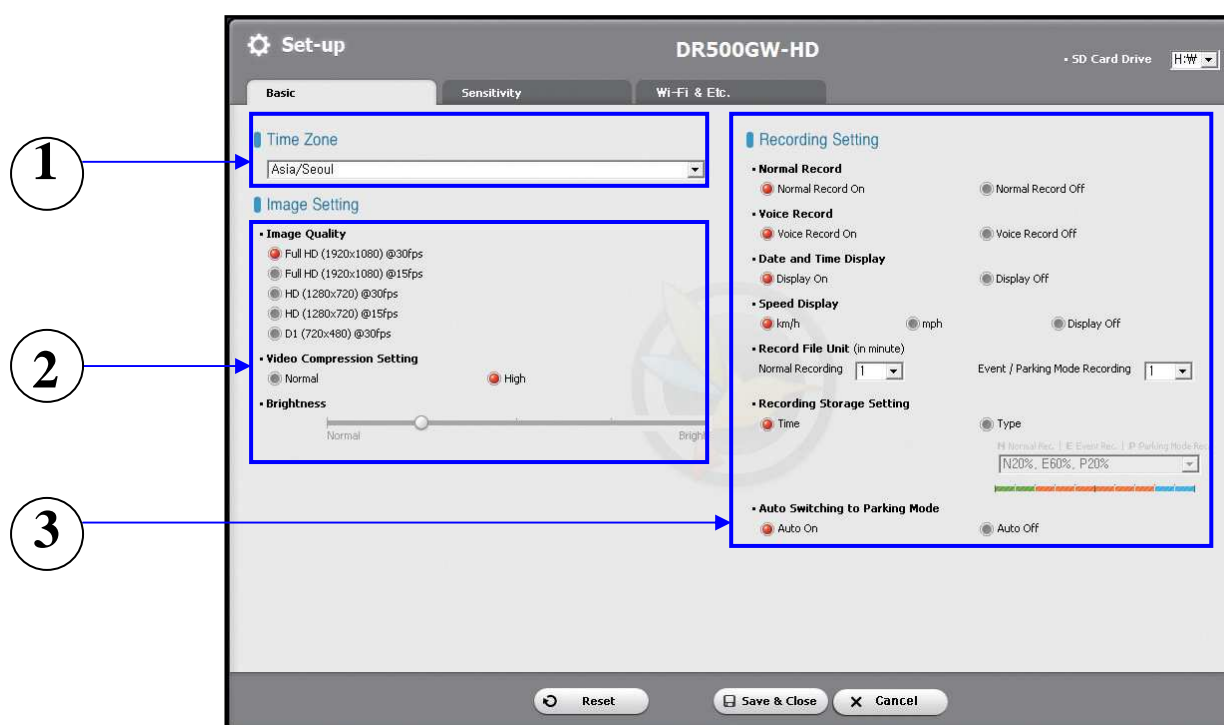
Set-up

DR500GW-HD

• SD Card Drive H:₩

Basic | Sensitivity | Wi-Fi & Etc.

1

2

3

Time Zone
Asia/Seoul

Image Setting
• Image Quality
Full HD (1920x1080) @30fps
Full HD (1920x1080) @15fps
HD (1280x720) @30fps
HD (1280x720) @15fps
D1 (720x480) @30fps

• Video Compression Setting
Normal
High

• Brightness
Normal
Brigh

Recording Setting
• Normal Record
Normal Record On
Normal Record Off

• Voice Record
Voice Record On
Voice Record Off

• Date and Time Display
Display On
Display Off

• Speed Display
km/h
mph
Display Off

• Record File Unit (in minute)
Normal Recording 1
Event / Parking Mode Recording 1

• Recording Storage Setting
Time
Type
N Normal Rec. | E Event Rec. | P Parking Mode Rec
N20%, E60%, P20%

• Auto Switching to Parking Mode
Auto On
Auto Off

Reset
Save & Close
Cancel